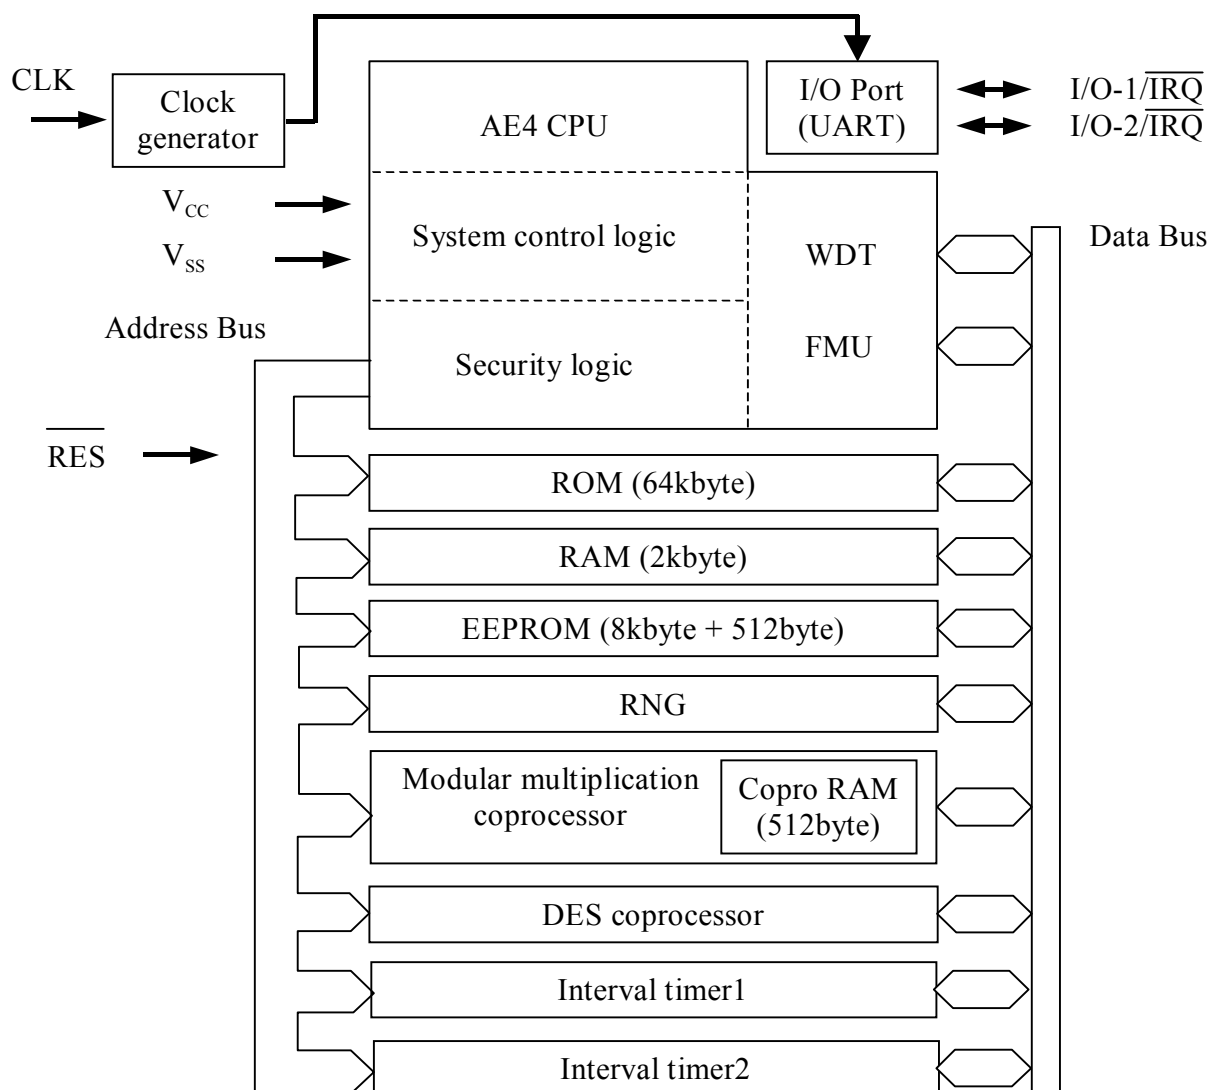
CLK

Clock generator

AE4 CPU

I/O Port (UART)

I/O-1/$\overline{IRQ}$

I/O-2/$\overline{IRQ}$

$V_{CC}$

$V_{SS}$

System control logic

WDT

Data Bus

Address Bus

Security logic

FMU

$\overline{RES}$

ROM (64kbyte)

RAM (2kbyte)

EEPROM (8kbyte + 512byte)

RNG

Modular multiplication coprocessor

Copro RAM (512byte)

DES coprocessor

Interval timer1

Interval timer2